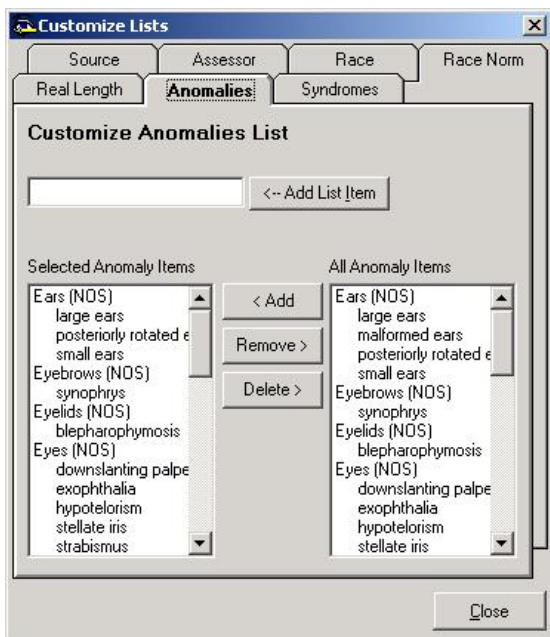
Customize Lists

Source | Assessor | Race | Race Norm
Real Length | Anomalies | Syndromes

Customize Anomalies List

<-- Add List Item

Selected Anomaly Items
Ears (NOS)
large ears
posteriorly rotated e
small ears
Eyebrows (NOS)
synophrys
Eyelids (NOS)
blepharophymosis
Eyes (NOS)
downslanting palpe
exophthalia
hypotelorism
stellate iris
strabismus

< Add
Remove >
Delete >

All Anomaly Items
Ears (NOS)
large ears
malformed ears
posteriorly rotated e
small ears
Eyebrows (NOS)
synophrys
Eyelids (NOS)
blepharophymosis
Eyes (NOS)
downslanting palpe
exophthalia
hypotelorism
stellate iris

Close